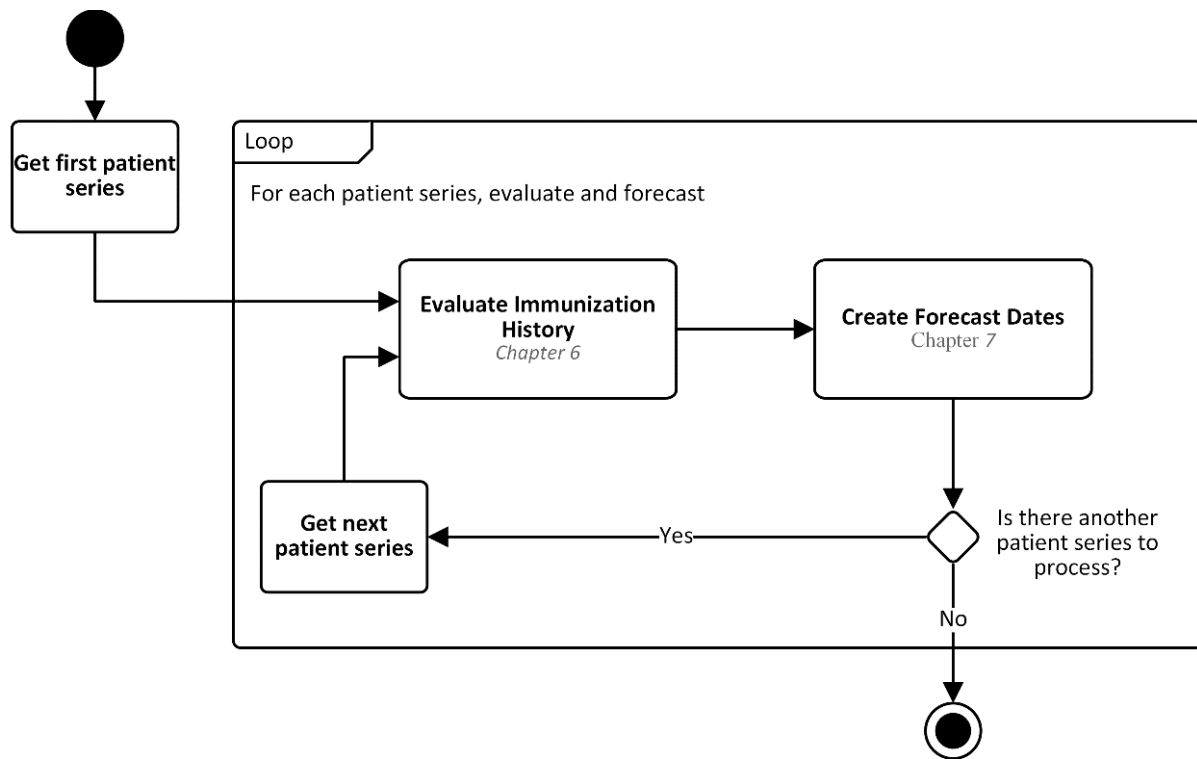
Get first patient series

Loop

For each patient series, evaluate and forecast

Evaluate Immunization History
Chapter 6

Create Forecast Dates
Chapter 7

Get next patient series

Yes

Is there another patient series to process?

No